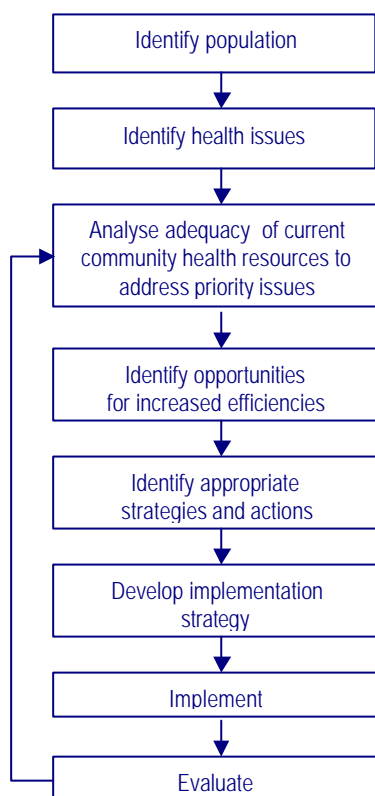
Identify population

Identify health issues

Analyse adequacy of current community health resources to address priority issues

Identify opportunities for increased efficiencies

Identify appropriate strategies and actions

Develop implementation strategy

Implement

Evaluate